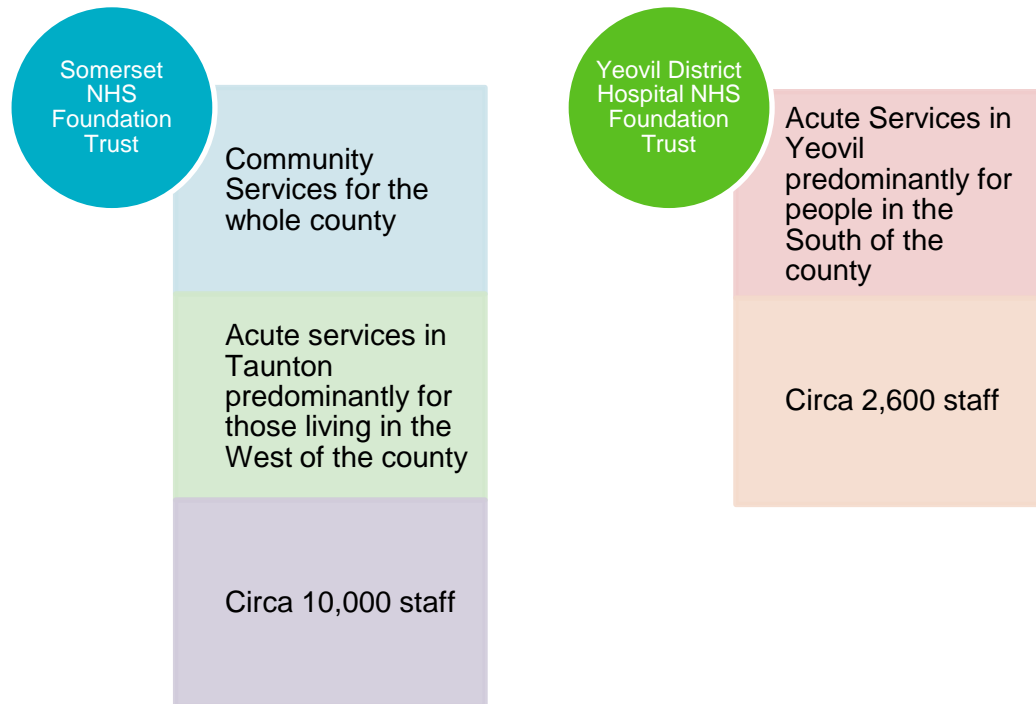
Somerset NHS Foundation Trust

Community Services for the whole county

Acute services in Taunton predominantly for those living in the West of the county

Circa 10,000 staff

Yeovil District Hospital NHS Foundation Trust

Acute Services in Yeovil predominantly for people in the South of the county

Circa 2,600 staff